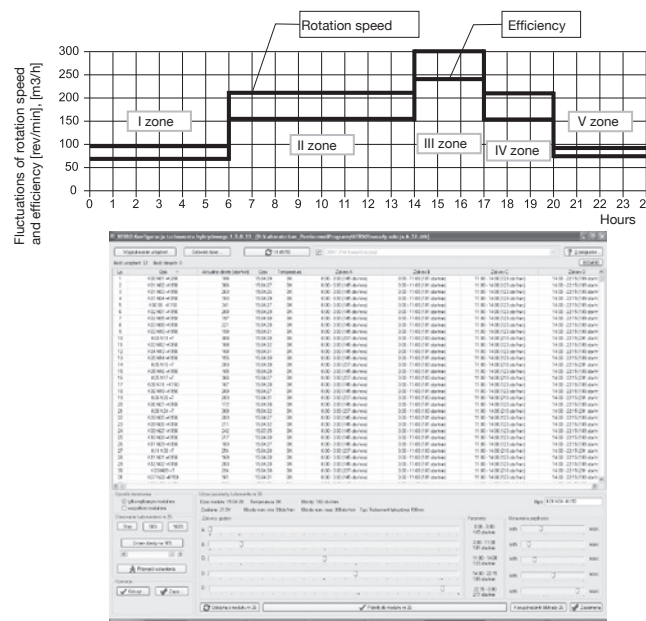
Fluctuations of rotation speed and efficiency [rev/min], [m3/h]

Rotation speed

Efficiency

I zone

II zone

III zone

IV zone

V zone

300
250
200
150
100
50
0

0 1 2 3 4 5 6 7 8 9 10 11 12 13 14 15 16 17 18 19 20 21 22 23 24

Hours

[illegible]